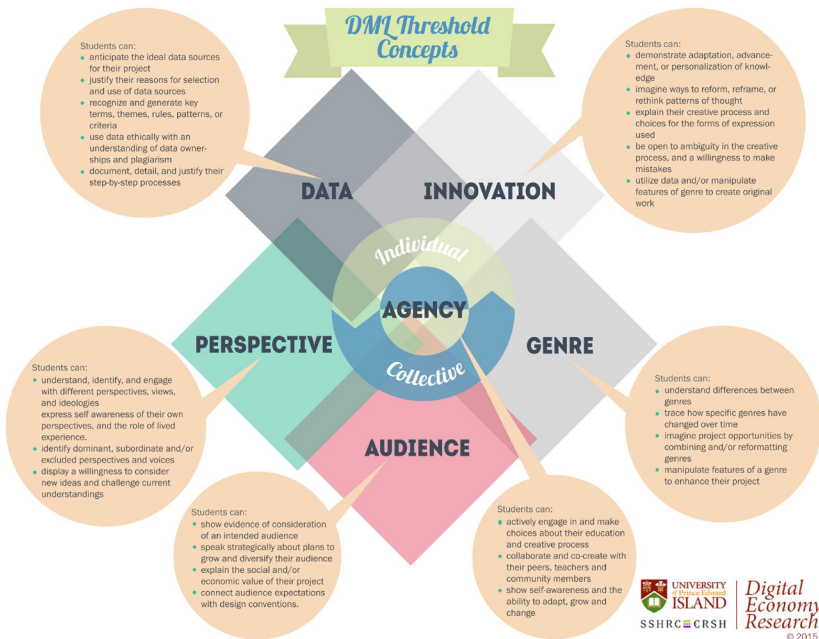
DML Threshold Concepts

Students can:
- anticipate the ideal data sources for their project
- justify their reasons for selection and use of data sources
- recognize and generate key terms, themes, rules, patterns, or criteria
- use data ethically with an understanding of data ownerships and plagiarism
- document, detail, and justify their step-by-step processes

Students can:
- demonstrate adaptation, advancement, or personalization of knowledge
- imagine ways to reform, reframe, or rethink patterns of thought
- explain their creative process and choices for the forms of expression used
- be open to ambiguity in the creative process, and a willingness to make mistakes
- utilize data and/or manipulate features of genre to create original work

DATA

INNOVATION

Individual

AGENCY

Collective

PERSPECTIVE

GENRE

AUDIENCE

Students can:
- understand, identify, and engage with different perspectives, views, and ideologies express self awareness of their own perspectives, and the role of lived experience.
- identify dominant, subordinate and/or excluded perspectives and voices
- display a willingness to consider new ideas and challenge current understandings

Students can:
- understand differences between genres
- trace how specific genres have changed over time
- imagine project opportunities by combining and/or reformatting genres
- manipulate features of a genre to enhance their project

Students can:
- show evidence of consideration of an intended audience
- speak strategically about plans to grow and diversify their audience
- explain the social and/or economic value of their project
- connect audience expectations with design conventions.

Students can:
- actively engage in and make choices about their education and creative process
- collaborate and co-create with their peers, teachers and community members
- show self-awareness and the ability to adapt, grow and change

UNIVERSITY of Prince Edward ISLAND

SSHRC CRSH

Digital Economy Research

© 2015